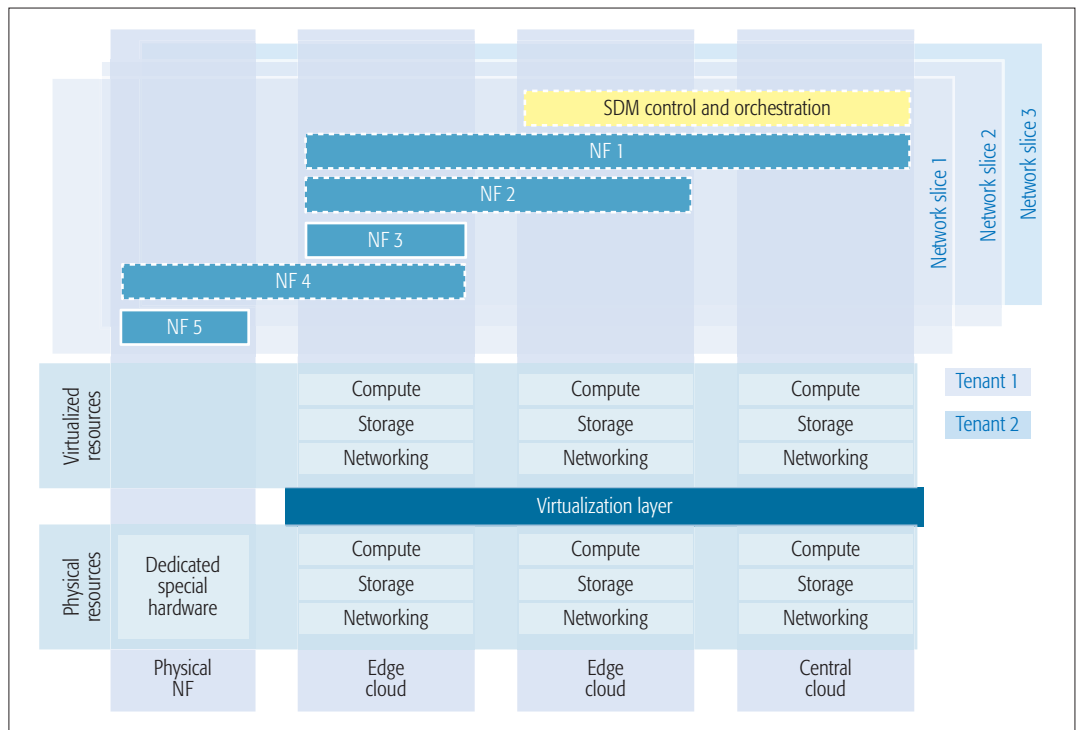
SDM control and orchestration

NF 1

NF 2

NF 3

NF 4

NF 5

Network slice 1

Network slice 2

Network slice 3

Tenant 1

Tenant 2

Virtualized resources

Compute
Storage
Networking

Compute
Storage
Networking

Compute
Storage
Networking

Virtualization layer

Physical resources

Dedicated special hardware

Compute
Storage
Networking

Compute
Storage
Networking

Compute
Storage
Networking

Physical NF

Edge cloud

Edge cloud

Central cloud